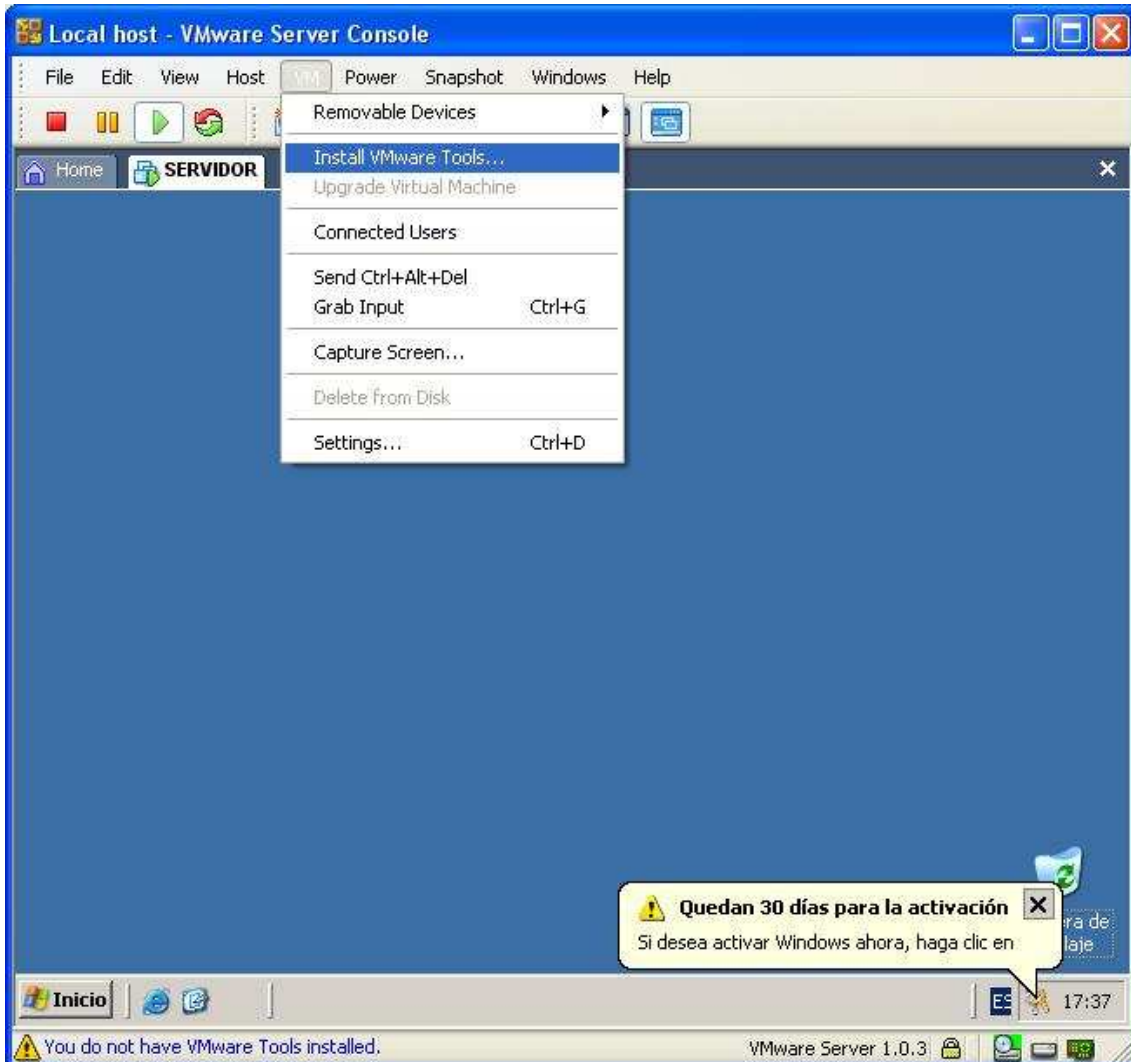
Local host - VMware Server Console

File Edit View Host VM Power Snapshot Windows Help

Home SERVIDOR

Removable Devices
Install VMware Tools...
Upgrade Virtual Machine
Connected Users
Send Ctrl+Alt+Del
Grab Input Ctrl+G
Capture Screen...
Delete from Disk
Settings... Ctrl+D

Quedan 30 días para la activación
Si desea activar Windows ahora, haga clic en

ra de laje

Inicio

ES 17:37

You do not have VMware Tools installed.

VMware Server 1.0.3